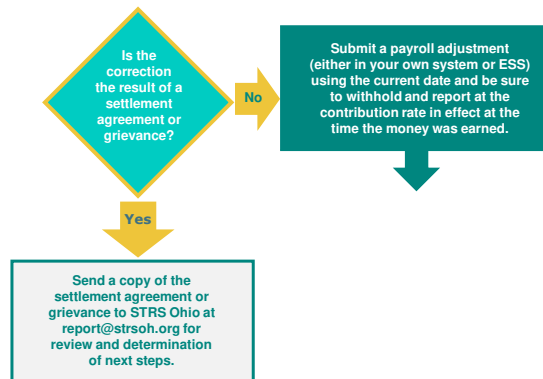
Is the correction the result of a settlement agreement or grievance?

No

Submit a payroll adjustment (either in your own system or ESS) using the current date and be sure to withhold and report at the contribution rate in effect at the time the money was earned.

Yes

Send a copy of the settlement agreement or grievance to STRS Ohio at report@strsoh.org for review and determination of next steps.